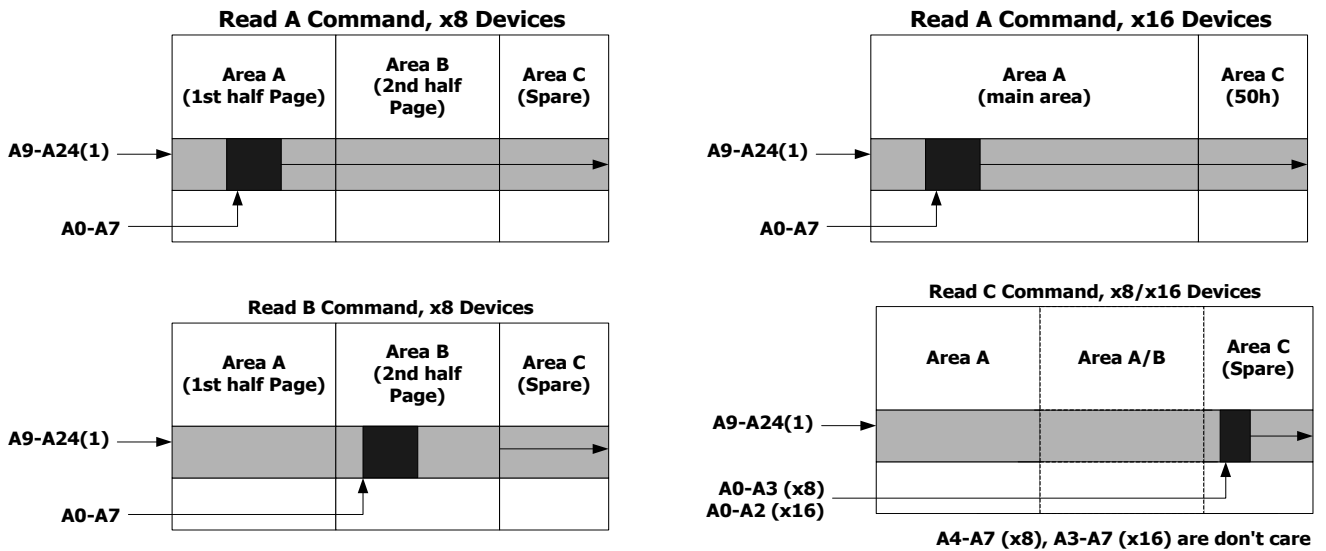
Read A Command, x8 Devices

Area A (1st half Page)

Area B (2nd half Page)

Area C (Spare)

A9-A24(1)

A0-A7

Read A Command, x16 Devices

Area A (main area)

Area C (50h)

A9-A24(1)

A0-A7

Read B Command, x8 Devices

Area A (1st half Page)

Area B (2nd half Page)

Area C (Spare)

A9-A24(1)

A0-A7

Read C Command, x8/x16 Devices

Area A

Area A/B

Area C (Spare)

A9-A24(1)

A0-A3 (x8)
A0-A2 (x16)

A4-A7 (x8), A3-A7 (x16) are don't care